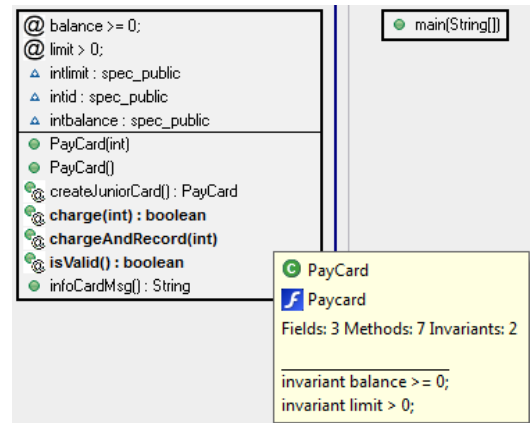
@ balance >= 0;
@ limit > 0;
intlimit : spec_public
intid : spec_public
intbalance : spec_public
PayCard(int)
PayCard()
createJuniorCard() : PayCard
**charge(int) : boolean**
**chargeAndRecord(int)**
**isValid() : boolean**
infoCardMsg() : String

main(String[])

PayCard
Paycard
Fields: 3 Methods: 7 Invariants: 2

invariant balance >= 0;
invariant limit > 0;